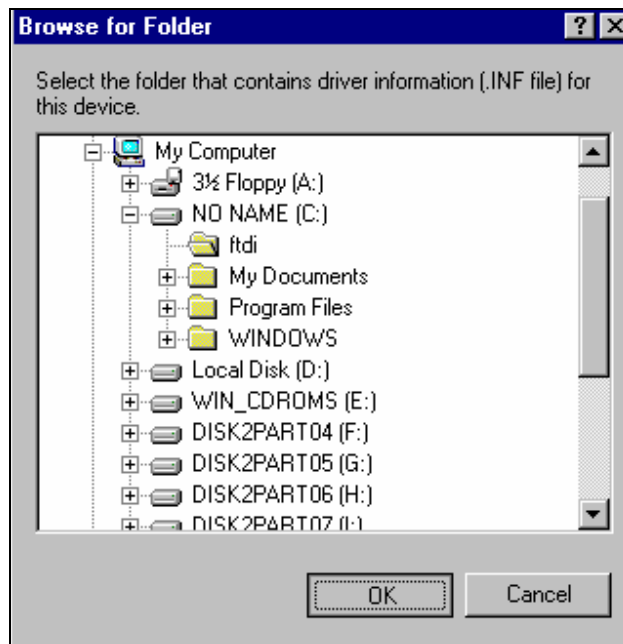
Browse for Folder

?

Select the folder that contains driver information (.INF file) for this device.

My Computer
3½ Floppy (A:)
NO NAME (C:)
ftdi
My Documents
Program Files
WINDOWS
Local Disk (D:)
WIN_CDROMS (E:)
DISK2PART04 (F:)
DISK2PART05 (G:)
DISK2PART06 (H:)
DISK2PART07 (I:)

OK

Cancel